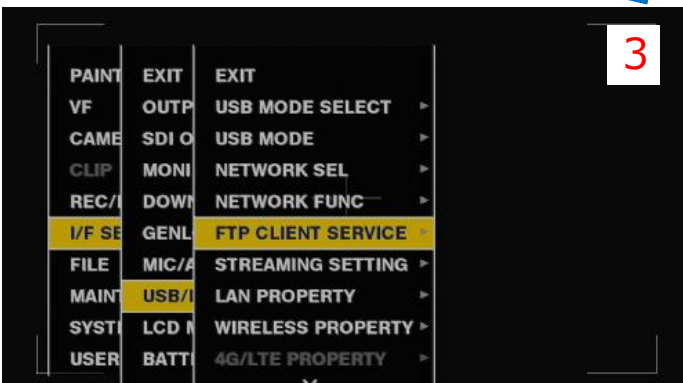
3

PAINT
VF
CAME
CLIP
REC/I
I/F SE
FILE
MAINT
SYSTI
USER

EXIT
OUTP
SDI O
MONI
DOWN
GENL
MIC/A
USB/I
LCD M
BATTI

EXIT
USB MODE SELECT ▸
USB MODE ▸
NETWORK SEL ▸
NETWORK FUNC ▸
FTP CLIENT SERVICE ▸
STREAMING SETTING ▸
LAN PROPERTY ▸
WIRELESS PROPERTY ▸
4G/LTE PROPERTY ▸